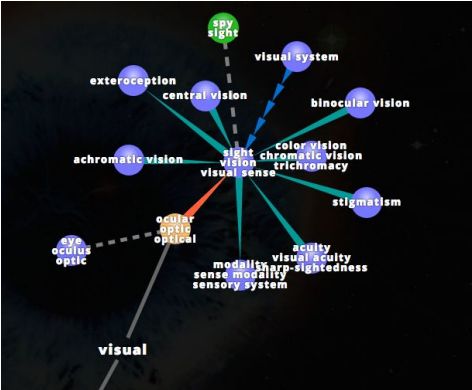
spy
sight

visual system

exteroception

central vision

binocular vision

sight
vision
visual sense

color vision
chromatic vision
trichromacy

achromatic vision

stigmatism

ocular
optic
optical

eye
oculus
optic

acuity
visual acuity
sharp-sightedness

modality
sense modality
sensory system

visual